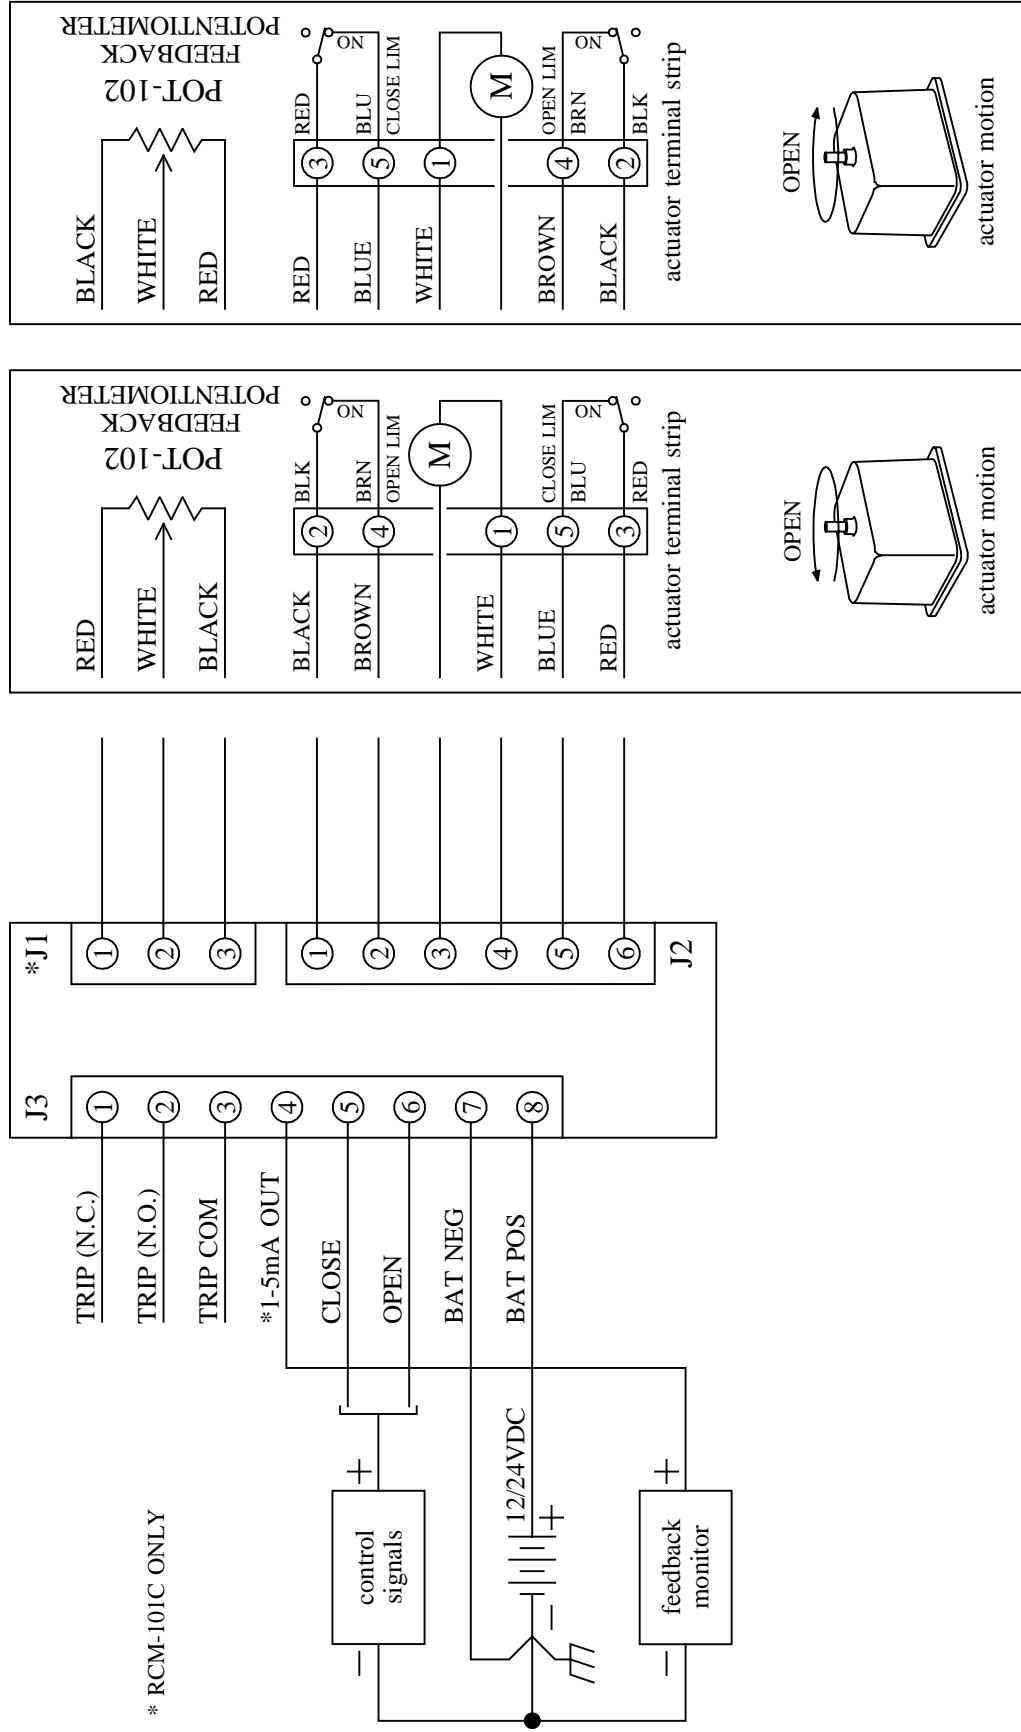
POT-102
FEEDBACK
POTENTIOMETER

BLACK
WHITE
RED

RED
BLUE
WHITE
BROWN
BLACK

3 RED
ON
5 BLU CLOSE LIM
1
M
4 OPEN LIM BRN
ON
2 BLK

actuator terminal strip

OPEN

actuator motion

POT-102
FEEDBACK
POTENTIOMETER

RED
WHITE
BLACK

BLACK
BROWN
WHITE
BLUE
RED

2 BLK
ON
4 BRN OPEN LIM
M
1
5 CLOSE LIM BLU
ON
3 RED

actuator terminal strip

OPEN

actuator motion

*J1
1
2
3

1
2
3
4
5
6
J2

J3
1 TRIP (N.C.)
2 TRIP (N.O.)
3 TRIP COM
4 *1-5mA OUT
5 CLOSE
6 OPEN
7 BAT NEG
8 BAT POS

* RCM-101C ONLY

−
control signals
+

−
12/24VDC
+

−
feedback monitor
+